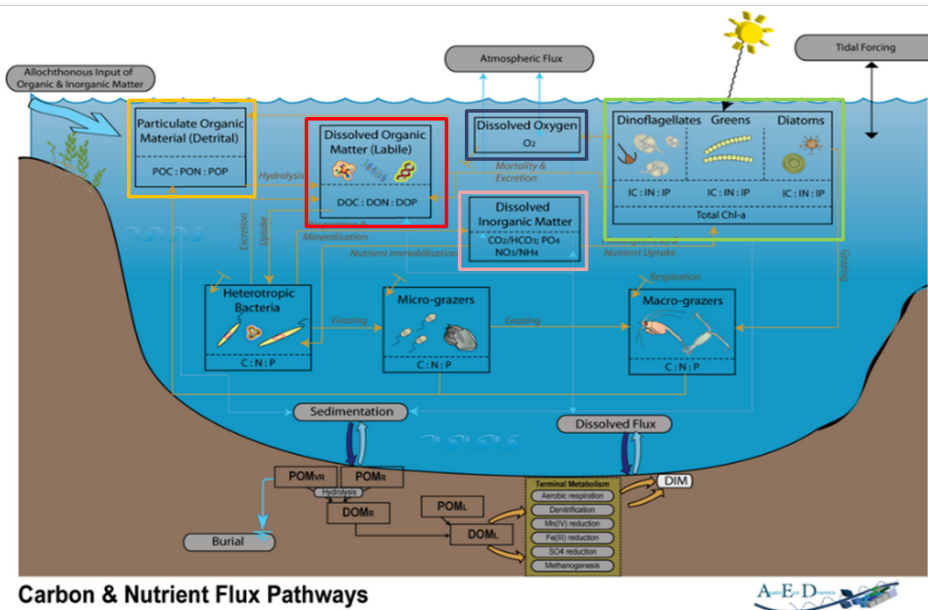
Allochthonous Input of Organic & Inorganic Matter

Atmospheric Flux

Tidal Forcing

Particulate Organic Material (Detrital)

POC : PON : POP

Dissolved Organic Matter (Labile)

DOC : DON : DOP

Dissolved Oxygen

$O_2$

Dinoflagellates

Greens

Diatoms

IC : IN : IP

IC : IN : IP

IC : IN : IP

Total Chl-a

Hydrolysis

Mortality & Excretion

Dissolved Inorganic Matter

$CO_2/HCO_3$; $PO_4$ $NO_3/NH_4$

Excretion

Uptake

Respiration & Mineralisation

Nutrient Immobilisation

Nutrient Uptake

Respiration

Grazing

Heterotropic Bacteria

C : N : P

Grazing

Micro-grazers

C : N : P

Grazing

Macro-grazers

C : N : P

Sedimentation

Dissolved Flux

$POM_{VR}$

$POM_R$

Hydrolysis

$DOM_R$

$POM_L$

$DOM_L$

Terminal Metabolism

Aerobic respiration

Denitrification

Mn(IV) reduction

Fe(III) reduction

$SO_4$ reduction

Methanogenesis

DIM

Burial

Carbon & Nutrient Flux Pathways

A E D